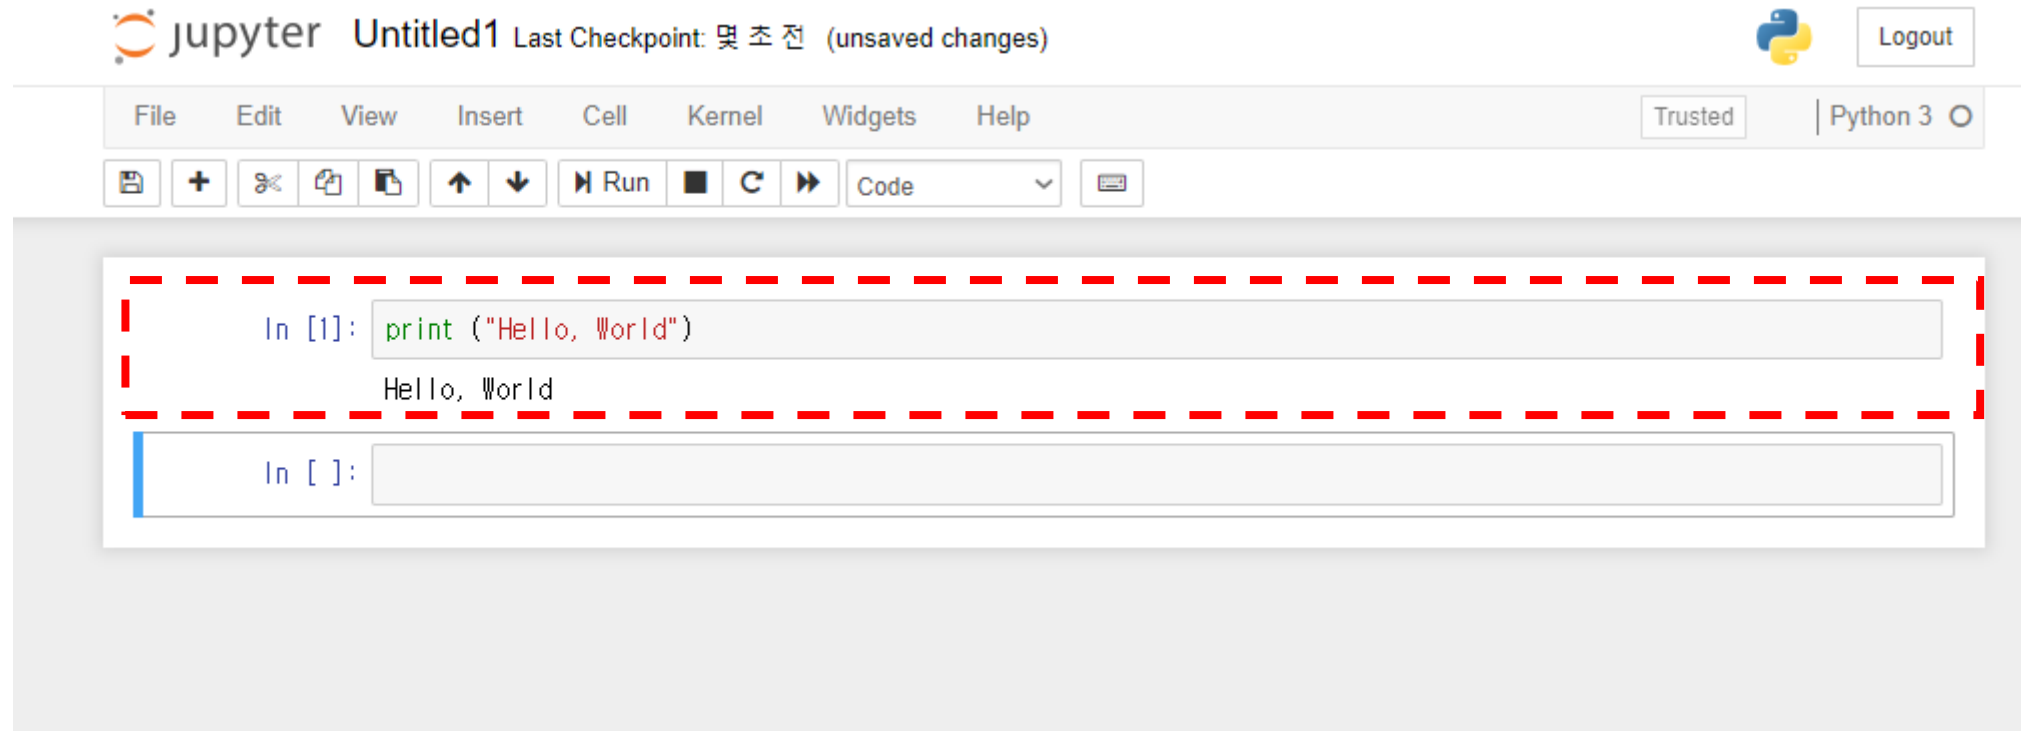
jupyter Untitled1 Last Checkpoint: 몇 초 전 (unsaved changes)

Logout

File Edit View Insert Cell Kernel Widgets Help

Trusted

Python 3

Run

Code

In [1]: print ("Hello, World")

Hello, World

In [ ]: